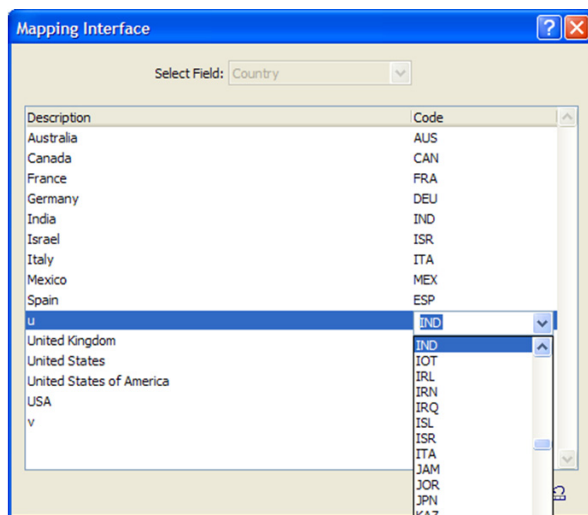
Mapping Interface

Select Field: Country

| Description | Code |
|---|---|
| Australia | AUS |
| Canada | CAN |
| France | FRA |
| Germany | DEU |
| India | IND |
| Israel | ISR |
| Italy | ITA |
| Mexico | MEX |
| Spain | ESP |
| u | IND |
| United Kingdom | |
| United States | |
| United States of America | |
| USA | |
| v | |

IND
IOT
IRL
IRN
IRQ
ISL
ISR
ITA
JAM
JOR
JPN
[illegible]